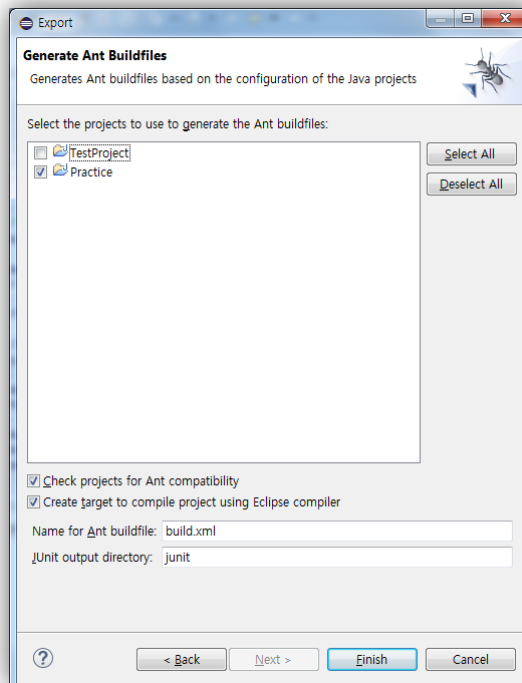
Export

Generate Ant Buildfiles

Generates Ant buildfiles based on the configuration of the Java projects

Select the projects to use to generate the Ant buildfiles:

TestProject

Practice

Select All

Deselect All

Check projects for Ant compatibility

Create target to compile project using Eclipse compiler

Name for Ant buildfile: build.xml

JUnit output directory: junit

?

< Back

Next >

Finish

Cancel